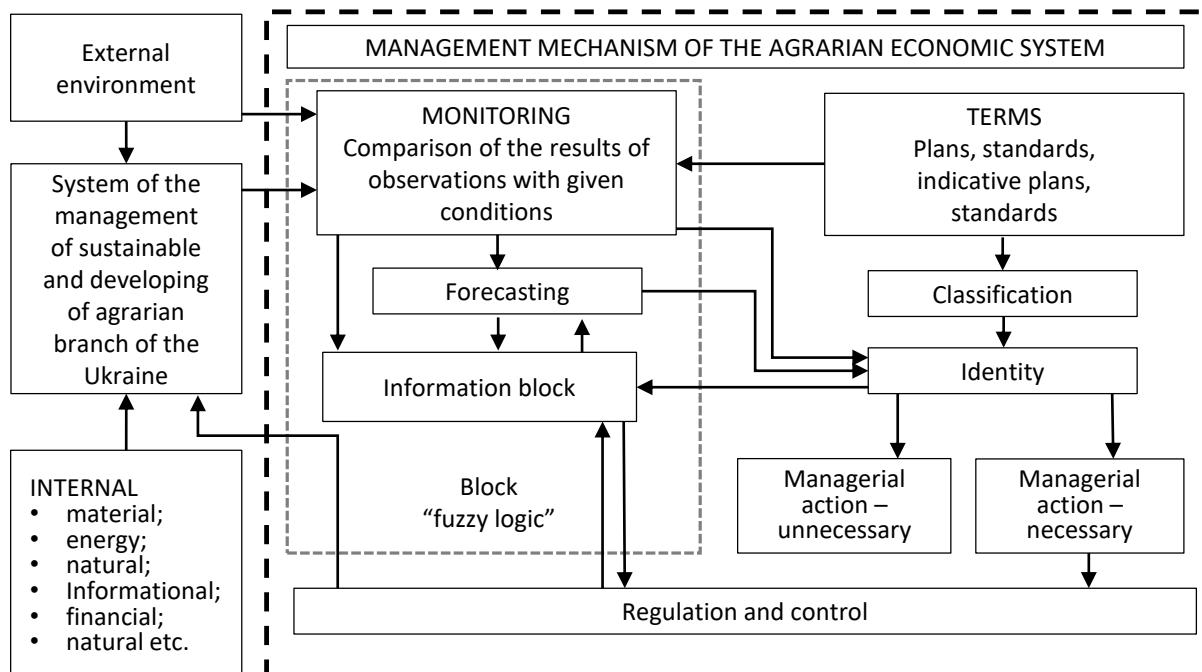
External environment

System of the management of sustainable and developing of agrarian branch of the Ukraine

INTERNAL
• material;
• energy;
• natural;
• Informational;
• financial;
• natural etc.

MANAGEMENT MECHANISM OF THE AGRARIAN ECONOMIC SYSTEM

MONITORING
Comparison of the results of observations with given conditions

TERMS
Plans, standards, indicative plans, standards

Forecasting

Classification

Information block

Identity

Block "fuzzy logic"

Managerial action – unnecessary

Managerial action – necessary

Regulation and control